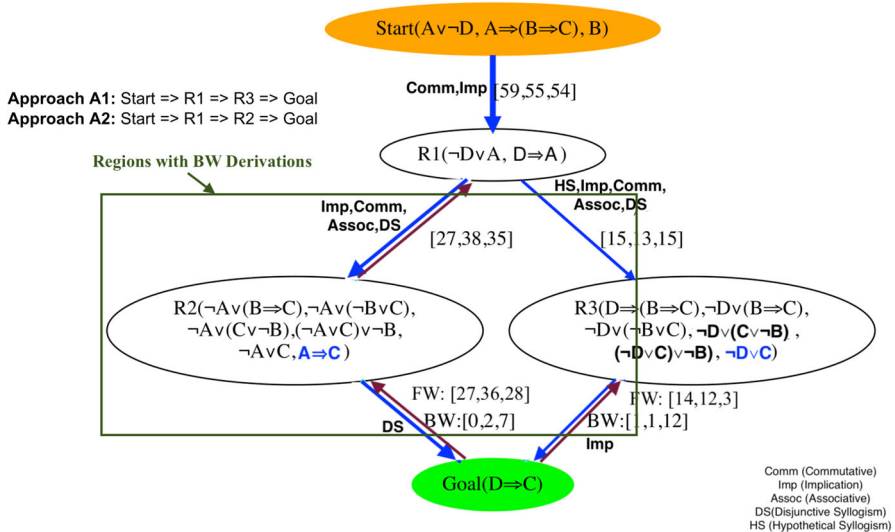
Start($A \vee \neg D$, $A \Rightarrow (B \Rightarrow C)$, B)

Approach A1: Start => R1 => R3 => Goal
Approach A2: Start => R1 => R2 => Goal

Comm,Imp [59,55,54]

Regions with BW Derivations

R1($\neg D \vee A$, $D \Rightarrow A$)

Imp,Comm, Assoc,DS

[27,38,35]

HS,Imp,Comm, Assoc,DS

[15,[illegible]3,15]

R2($\neg A \vee (B \Rightarrow C)$, $\neg A \vee (\neg B \vee C)$, $\neg A \vee (C \vee \neg B)$, $(\neg A \vee C) \vee \neg B$, $\neg A \vee C$, $A \Rightarrow C$)

R3($D \Rightarrow (B \Rightarrow C)$, $\neg D \vee (B \Rightarrow C)$, $\neg D \vee (\neg B \vee C)$, $\neg D \vee (C \vee \neg B)$, $(\neg D \vee C) \vee \neg B)$, $\neg D \vee C$)

FW: [27,36,28]
BW:[0,2,7]

DS

FW: [14,12,3]
BW:[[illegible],1,12]

Imp

Goal($D \Rightarrow C$)

Comm (Commutative)
Imp (Implication)
Assoc (Associative)
DS(Disjunctive Syllogism)
HS (Hypothetical Syllogism)